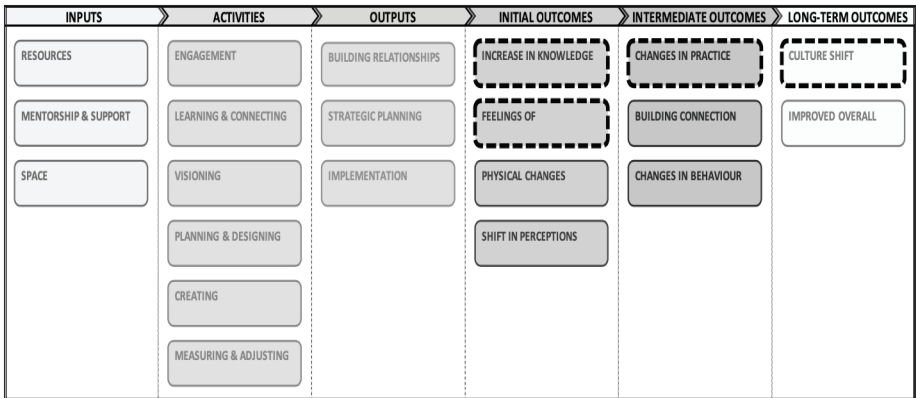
INPUTS

RESOURCES

MENTORSHIP & SUPPORT

SPACE

ACTIVITIES

ENGAGEMENT

LEARNING & CONNECTING

VISIONING

PLANNING & DESIGNING

CREATING

MEASURING & ADJUSTING

OUTPUTS

BUILDING RELATIONSHIPS

STRATEGIC PLANNING

IMPLEMENTATION

INITIAL OUTCOMES

INCREASE IN KNOWLEDGE

FEELINGS OF

PHYSICAL CHANGES

SHIFT IN PERCEPTIONS

INTERMEDIATE OUTCOMES

CHANGES IN PRACTICE

BUILDING CONNECTION

CHANGES IN BEHAVIOUR

LONG-TERM OUTCOMES

CULTURE SHIFT

IMPROVED OVERALL